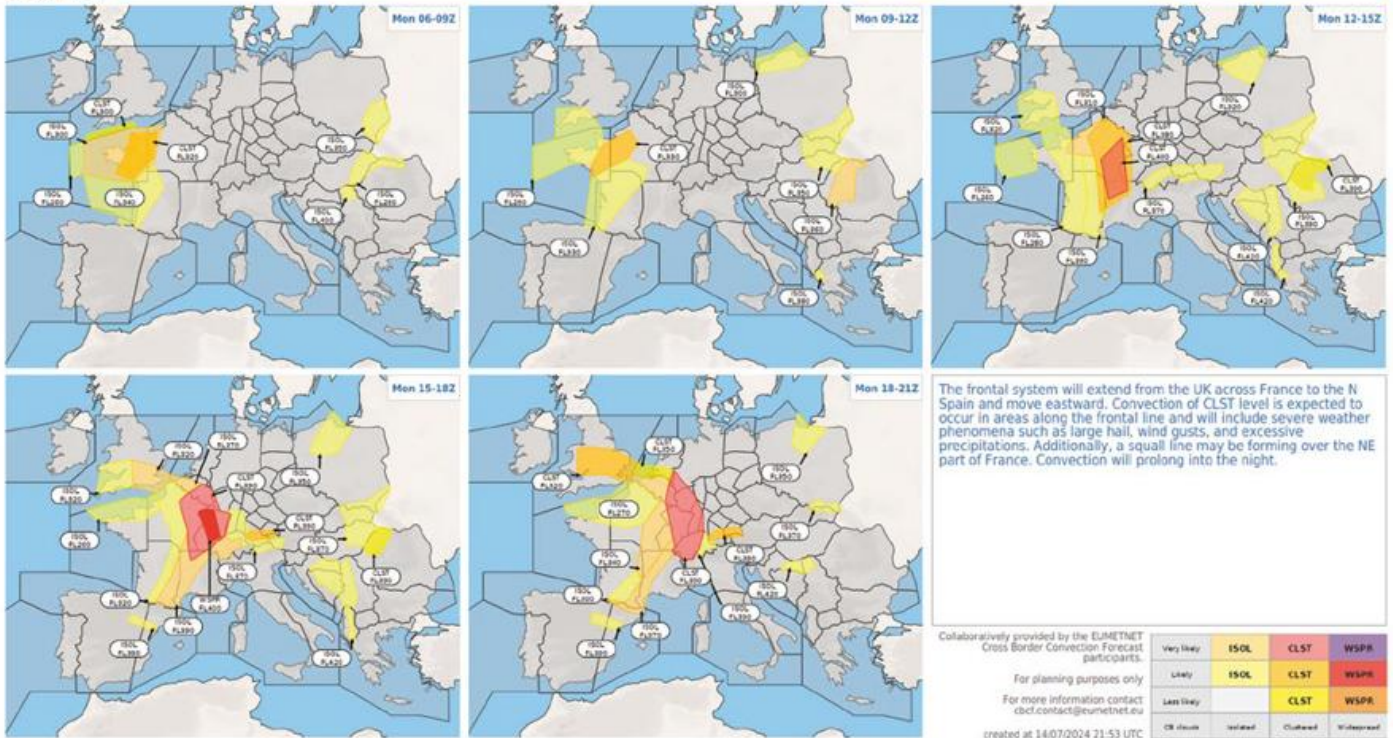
Mon 06-09Z

ISOL FL300
CLST FL320
ISOL FL300
CLST FL320
ISOL FL260
ISOL FL340
ISOL FL250
ISOL FL400
ISOL FL260

Mon 09-12Z

ISOL FL260
CLST FL330
ISOL FL330
ISOL FL300
ISOL FL360
ISOL FL260
ISOL FL380

Mon 12-15Z

ISOL FL300
ISOL FL310
ISOL FL320
ISOL FL260
CLST FL380
CLST FL400
ISOL FL370
CLST FL300
ISOL FL260
ISOL FL380
ISOL FL380
ISOL FL420
ISOL FL420

Mon 15-18Z

ISOL FL320
ISOL FL370
ISOL FL320
CLST FL350
ISOL FL350
ISOL FL260
CLST FL350
ISOL FL370
CLST FL390
ISOL FL370
ISOL FL320
WSPR FL400
ISOL FL390
ISOL FL380
ISOL FL420

Mon 18-21Z

CLST FL350
CLST FL320
ISOL FL350
ISOL FL370
ISOL FL370
CLST FL380
ISOL FL340
CLST FL390
ISOL FL420
ISOL FL300
ISOL FL370
ISOL FL380
ISOL FL300

The frontal system will extend from the UK across France to the N Spain and move eastward. Convection of CLST level is expected to occur in areas along the frontal line and will include severe weather phenomena such as large hail, wind gusts, and excessive precipitations. Additionally, a squall line may be forming over the NE part of France. Convection will prolong into the night.

Collaboratively provided by the EUMETNET Cross Border Convection Forecast participants.

For planning purposes only

For more information contact cbcf.contact@eumetnet.eu

created at 14/07/2024 21:53 UTC

| Very likely | ISOL | CLST | WSPR |
|---|---|---|---|
| Likely | ISOL | CLST | WSPR |
| Less likely | ISOL | CLST | WSPR |
| CB clouds | Isolated | Clustered | Widespread |